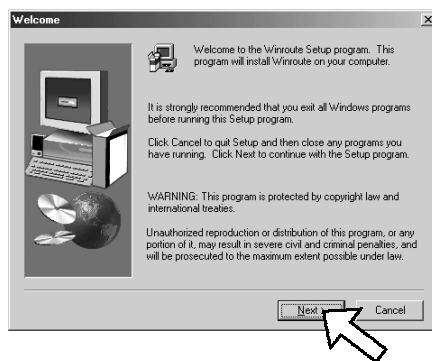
Welcome

×

Welcome to the Winroute Setup program. This program will install Winroute on your computer.

It is strongly recommended that you exit all Windows programs before running this Setup program.

Click Cancel to quit Setup and then close any programs you have running. Click Next to continue with the Setup program.

WARNING: This program is protected by copyright law and international treaties.

Unauthorized reproduction or distribution of this program, or any portion of it, may result in severe civil and criminal penalties, and will be prosecuted to the maximum extent possible under law.

Next >

Cancel